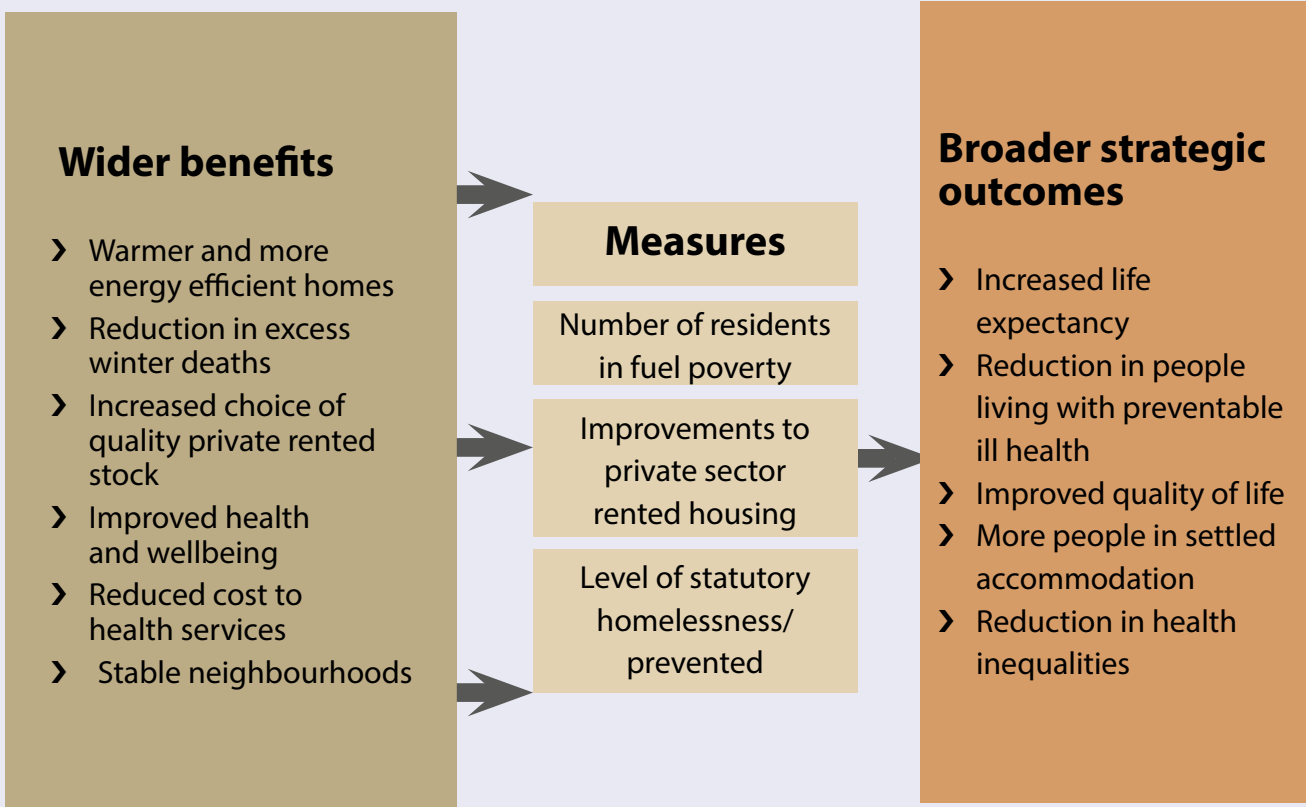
Wider benefits

› Warmer and more energy efficient homes
› Reduction in excess winter deaths
› Increased choice of quality private rented stock
› Improved health and wellbeing
› Reduced cost to health services
› Stable neighbourhoods

Measures

Number of residents in fuel poverty

Improvements to private sector rented housing

Level of statutory homelessness/ prevented

Broader strategic outcomes

› Increased life expectancy
› Reduction in people living with preventable ill health
› Improved quality of life
› More people in settled accommodation
› Reduction in health inequalities